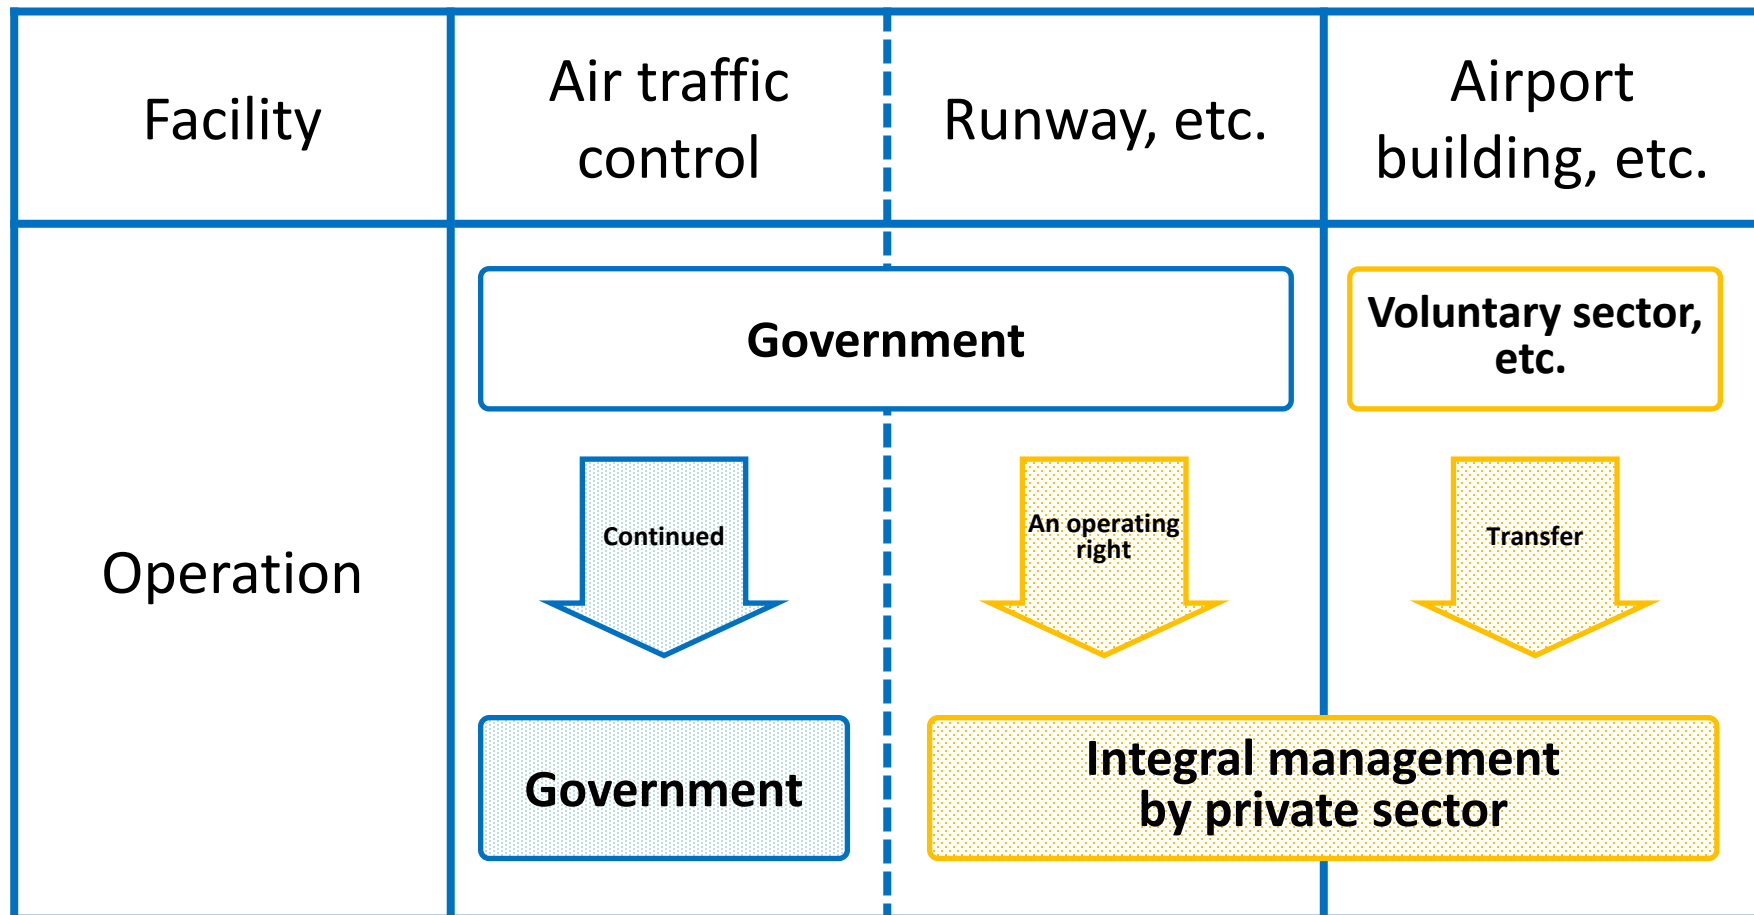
| Facility | Air traffic control | Runway, etc. | Airport building, etc. |
|---|---|---|---|
| Operation | Government | | Voluntary sector, etc. |

Continued

An operating right

Transfer

Government

Integral management by private sector